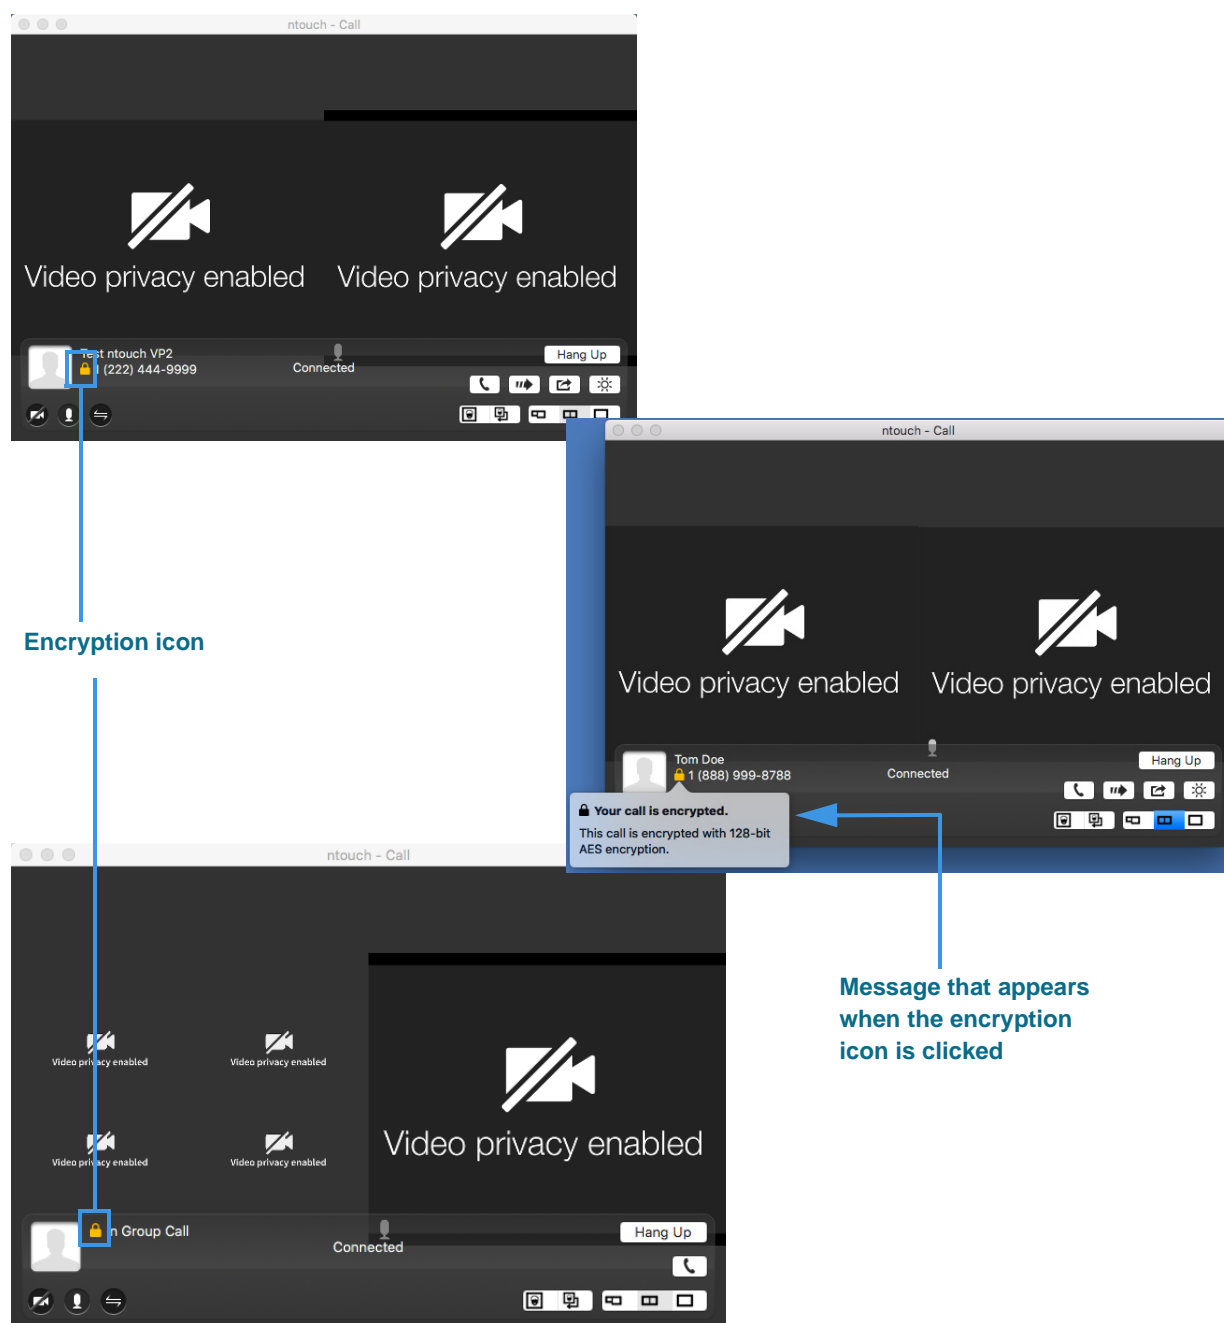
ntouch - Call

Video privacy enabled
Video privacy enabled

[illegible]st ntouch VP2
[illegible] (222) 444-9999
Connected
Hang Up

Encryption icon

ntouch - Call

Video privacy enabled
Video privacy enabled

Tom Doe
1 (888) 999-8788
Connected
Hang Up

Your call is encrypted.
This call is encrypted with 128-bit AES encryption.

Message that appears when the encryption icon is clicked

ntouch - Call

Video privacy enabled
Video privacy enabled
Video privacy enabled
Video privacy enabled
Video privacy enabled

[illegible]n Group Call
Connected
Hang Up